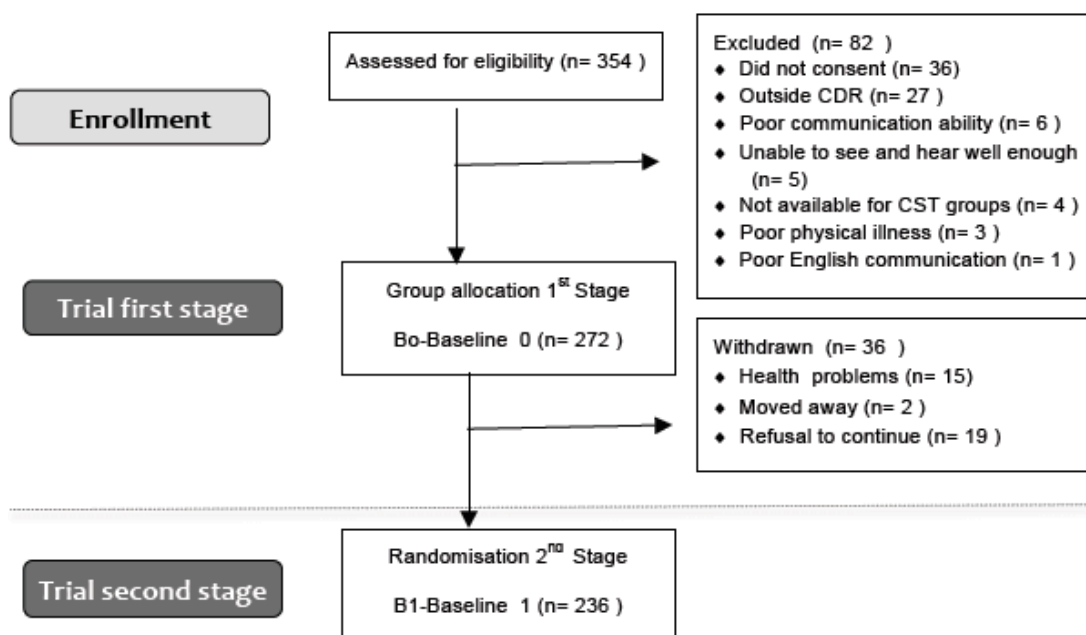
Enrollment

Assessed for eligibility (n= 354 )

Excluded (n= 82 )
- Did not consent (n= 36)
- Outside CDR (n= 27 )
- Poor communication ability (n= 6 )
- Unable to see and hear well enough (n= 5)
- Not available for CST groups (n= 4 )
- Poor physical illness (n= 3 )
- Poor English communication (n= 1 )

Trial first stage

Group allocation 1$^{st}$ Stage

Bo-Baseline 0 (n= 272 )

Withdrawn (n= 36 )
- Health problems (n= 15)
- Moved away (n= 2 )
- Refusal to continue (n= 19 )

Trial second stage

Randomisation 2$^{nd}$ Stage

B1-Baseline 1 (n= 236 )